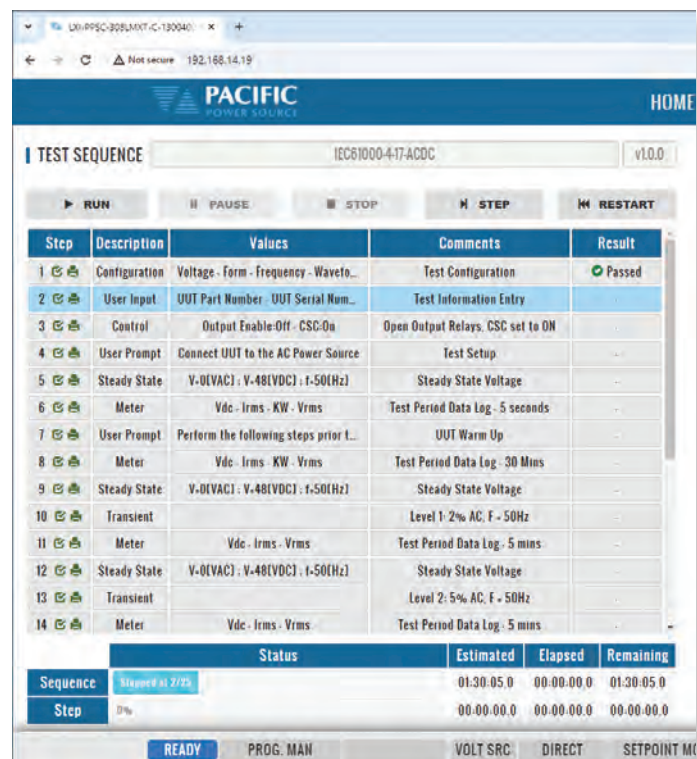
LXI-PPSC-3058MXT-C-130040 ×  +

Not secure  192.168.14.19

PACIFIC POWER SOURCE

HOME

TEST SEQUENCE  IEC61000-4-17-ACDC  v1.0.0

RUN  PAUSE  STOP  STEP  RESTART

| Step | Description | Values | Comments | Result |
|---|---|---|---|---|
| 1 | Configuration | Voltage - Form - Frequency - Waveto... | Test Configuration | Passed |
| 2 | User Input | UUT Part Number - UUT Serial Num... | Test Information Entry | - |
| 3 | Control | Output Enable:Off - CSC:On | Open Output Relays, CSC set to ON | - |
| 4 | User Prompt | Connect UUT to the AC Power Source | Test Setup | - |
| 5 | Steady State | V=0[VAC] ; V=48[VDC] ; f=50[Hz] | Steady State Voltage | - |
| 6 | Meter | Vdc - Irms - KW - Vrms | Test Period Data Log - 5 seconds | - |
| 7 | User Prompt | Perform the following steps prior t... | UUT Warm Up | - |
| 8 | Meter | Vdc - Irms - KW - Vrms | Test Period Data Log - 30 Mins | - |
| 9 | Steady State | V=0[VAC] ; V=48[VDC] ; f=50[Hz] | Steady State Voltage | - |
| 10 | Transient | | Level 1: 2% AC, F = 50Hz | - |
| 11 | Meter | Vdc - Irms - Vrms | Test Period Data Log - 5 mins | - |
| 12 | Steady State | V=0[VAC] ; V=48[VDC] ; f=50[Hz] | Steady State Voltage | - |
| 13 | Transient | | Level 2: 5% AC, F = 50Hz | - |
| 14 | Meter | Vdc - Irms - Vrms | Test Period Data Log - 5 mins | - |

| | Status | Estimated | Elapsed | Remaining |
|---|---|---|---|---|
| Sequence | Stopped at 2/25 | 01:30:05.0 | 00:00:00.0 | 01:30:05.0 |
| Step | 0% | 00:00:00.0 | 00:00:00.0 | 00:00:00.0 |

READY  PROG. MAN  VOLT SRC  DIRECT  SETPOINT MO